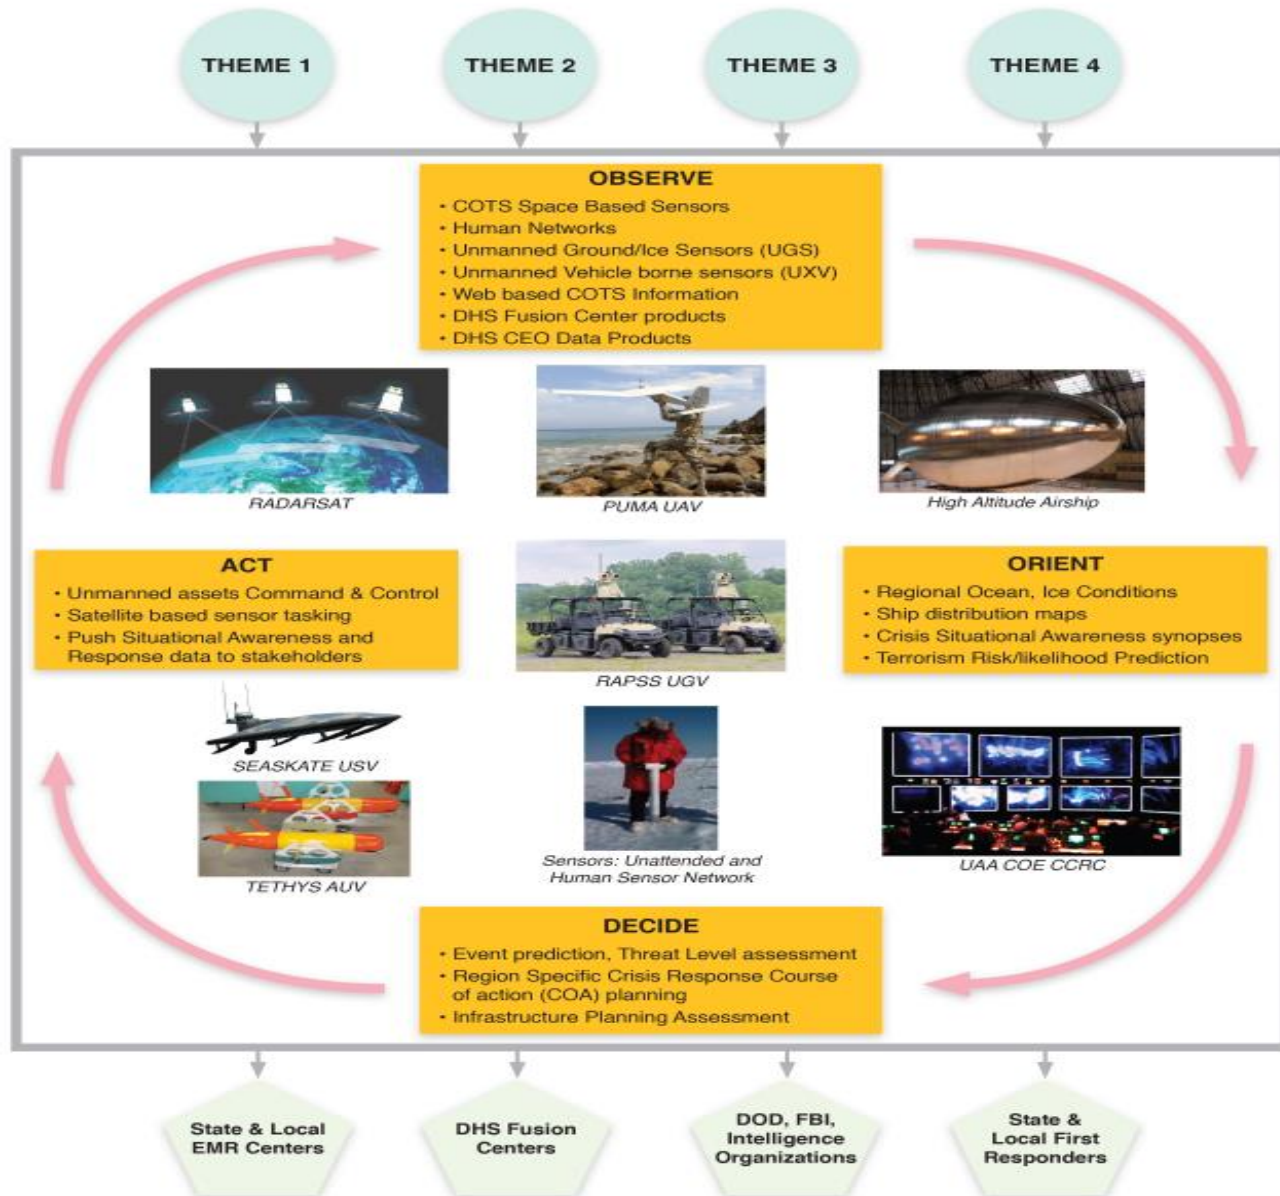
THEME 1

THEME 2

THEME 3

THEME 4

OBSERVE
• COTS Space Based Sensors
• Human Networks
• Unmanned Ground/Ice Sensors (UGS)
• Unmanned Vehicle borne sensors (UXV)
• Web based COTS Information
• DHS Fusion Center products
• DHS CEO Data Products

RADARSAT

PUMA UAV

High Altitude Airship

ACT
• Unmanned assets Command & Control
• Satellite based sensor tasking
• Push Situational Awareness and Response data to stakeholders

RAPSS UGV

ORIENT
• Regional Ocean, Ice Conditions
• Ship distribution maps
• Crisis Situational Awareness synopses
• Terrorism Risk/likelihood Prediction

SEASKATE USV

TETHYS AUV

Sensors: Unattended and Human Sensor Network

UAA COE CCRC

DECIDE
• Event prediction, Threat Level assessment
• Region Specific Crisis Response Course of action (COA) planning
• Infrastructure Planning Assessment

State & Local EMR Centers

DHS Fusion Centers

DOD, FBI, Intelligence Organizations

State & Local First Responders